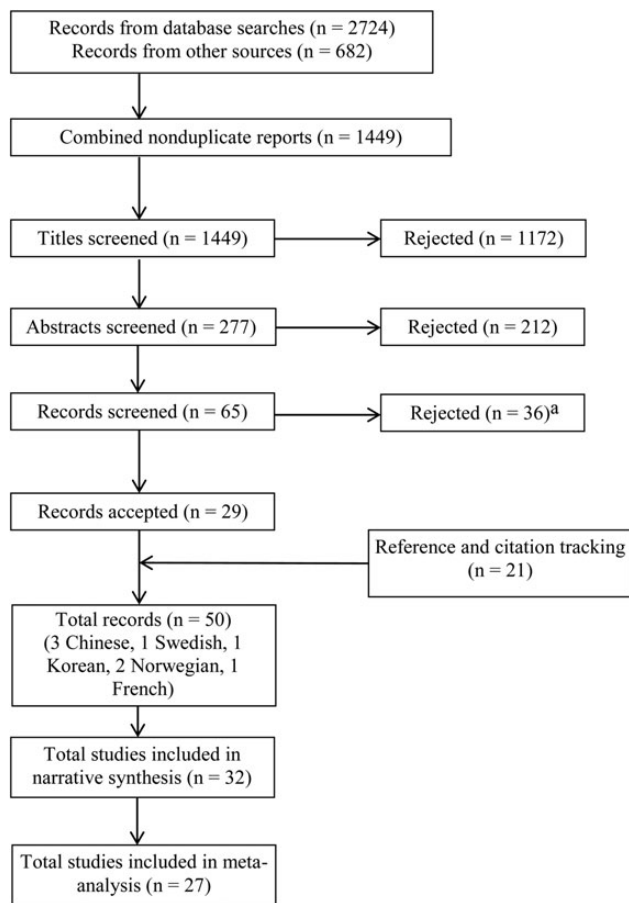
Records from database searches (n = 2724)
Records from other sources (n = 682)

Combined nonduplicate reports (n = 1449)

Titles screened (n = 1449)

Rejected (n = 1172)

Abstracts screened (n = 277)

Rejected (n = 212)

Records screened (n = 65)

Rejected (n = 36)$^{a}$

Records accepted (n = 29)

Reference and citation tracking (n = 21)

Total records (n = 50) (3 Chinese, 1 Swedish, 1 Korean, 2 Norwegian, 1 French)

Total studies included in narrative synthesis (n = 32)

Total studies included in meta-analysis (n = 27)